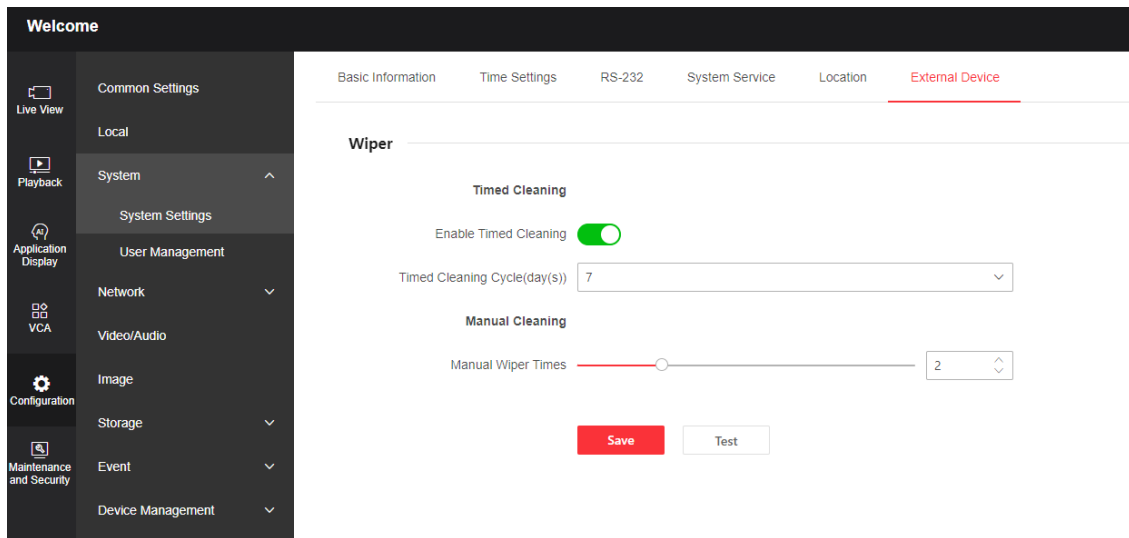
Welcome

Live View

Playback

Application Display

VCA

Configuration

Maintenance and Security

Common Settings

Local

System

System Settings

User Management

Network

Video/Audio

Image

Storage

Event

Device Management

Basic Information | Time Settings | RS-232 | System Service | Location | External Device

Wiper

Timed Cleaning

Enable Timed Cleaning

Timed Cleaning Cycle(day(s)) 7

Manual Cleaning

Manual Wiper Times 2

Save

Test